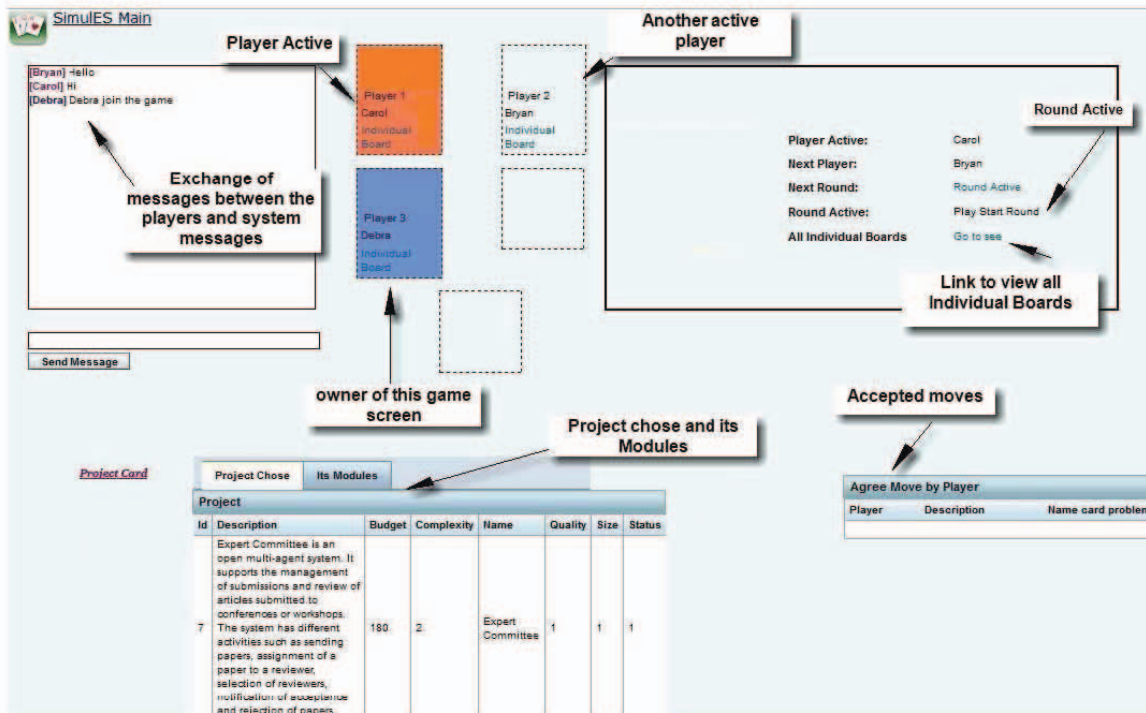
SimulES Main

Player Active

Another active player

[Bryan] Hello
[Carol] Hi
[Debra] Debra join the game

Exchange of messages between the players and system messages

Player 1
Carol
Individual Board

Player 2
Bryan
Individual Board

Player 3
Debra
Individual Board

Round Active

Player Active: Carol
Next Player: Bryan
Next Round: Round Active
Round Active: Play Start Round
All Individual Boards Go to see

Link to view all Individual Boards

Send Message

owner of this game screen

Accepted moves

Project chose and its Modules

Project Card

Project Chose | Its Modules

Project

| Id | Description | Budget | Complexity | Name | Quality | Size | Status |
|---|---|---|---|---|---|---|---|
| 7 | Expert Committee is an open multi-agent system. It supports the management of submissions and review of articles submitted to conferences or workshops. The system has different activities such as sending papers, assignment of a paper to a reviewer, selection of reviewers, notification of acceptance and rejection of papers. | 180 | 2 | Expert Committee | 1 | 1 | 1 |

Agree Move by Player

| Player | Description | Name card problem |
|---|---|---|